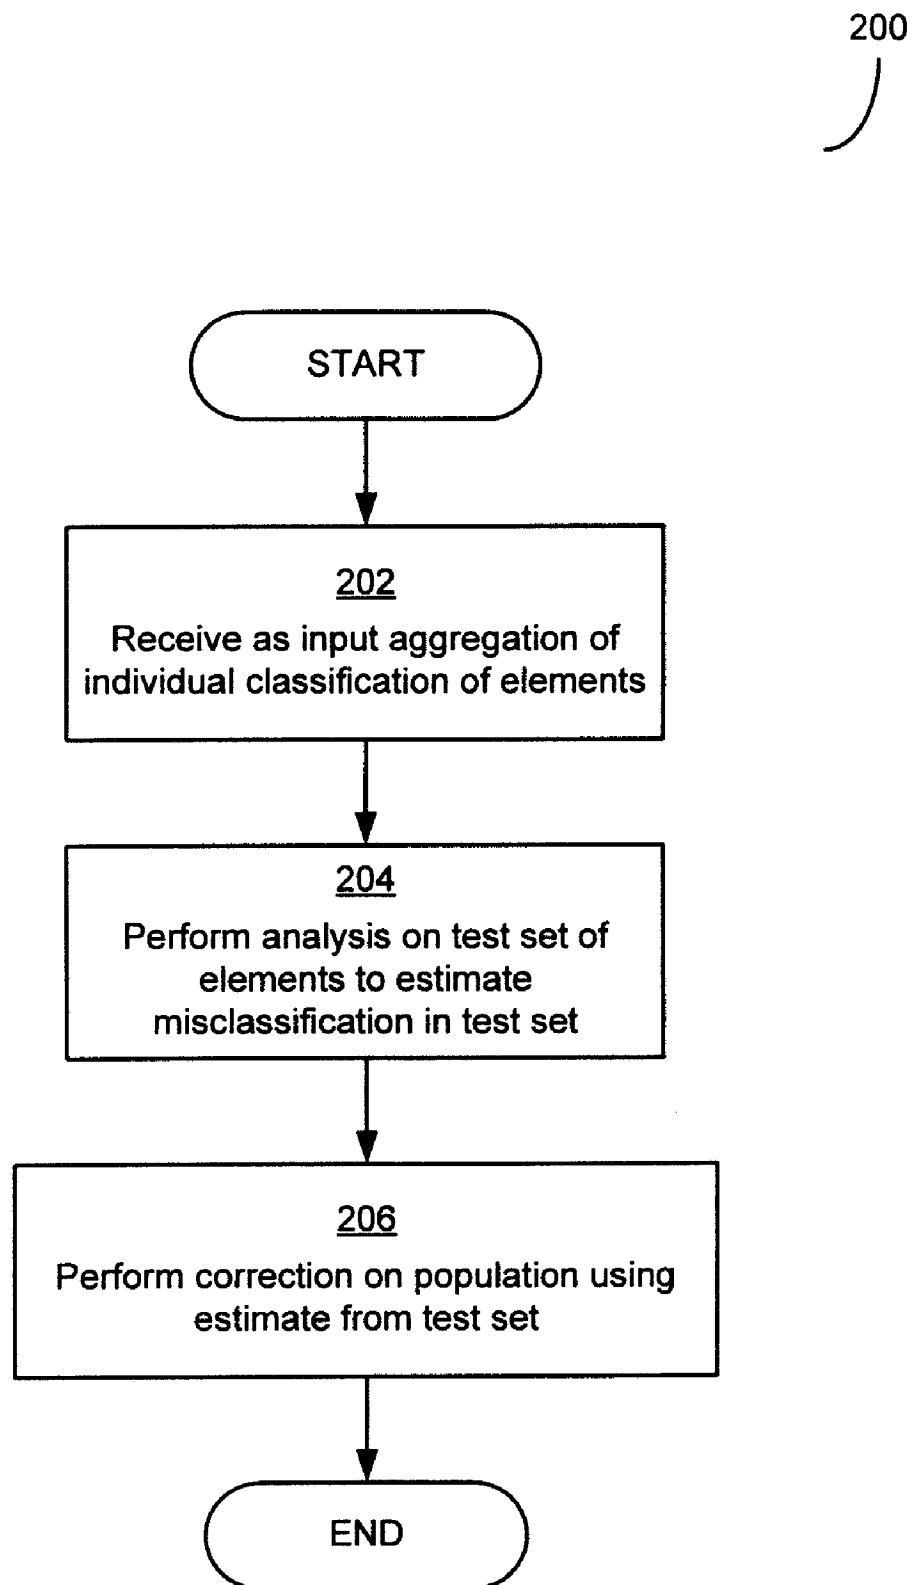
200

START

202
Receive as input aggregation of individual classification of elements

204
Perform analysis on test set of elements to estimate misclassification in test set

206
Perform correction on population using estimate from test set

END